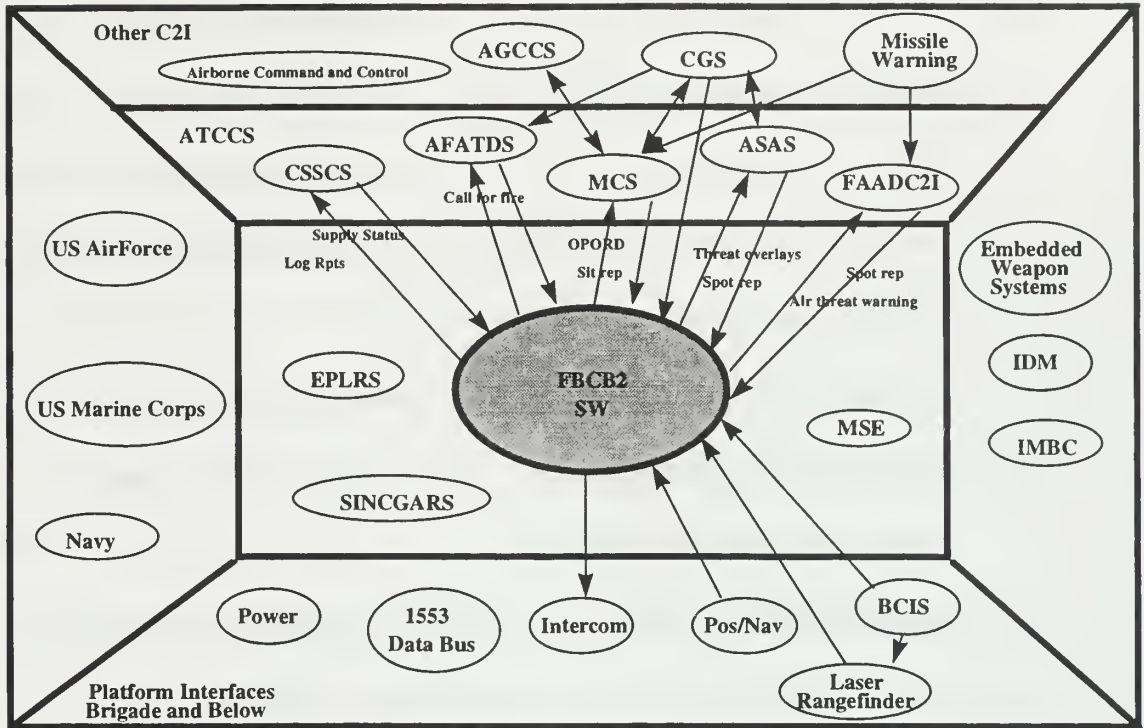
Other C2I

Airborne Command and Control

AGCCS

CGS

Missile Warning

ATCCS

CSSCS

AFATDS

MCS

ASAS

FAADC2I

Call for fire

Supply Status

Log Rpts

OPORD

Sit rep

Threat overlays

Spot rep

Spot rep

Air threat warning

US AirForce

Embedded Weapon Systems

EPLRS

FBCB2 SW

IDM

US Marine Corps

MSE

IMBC

SINCGARS

Navy

Power

1553 Data Bus

Intercom

Pos/Nav

BCIS

Laser Rangefinder

Platform Interfaces Brigade and Below